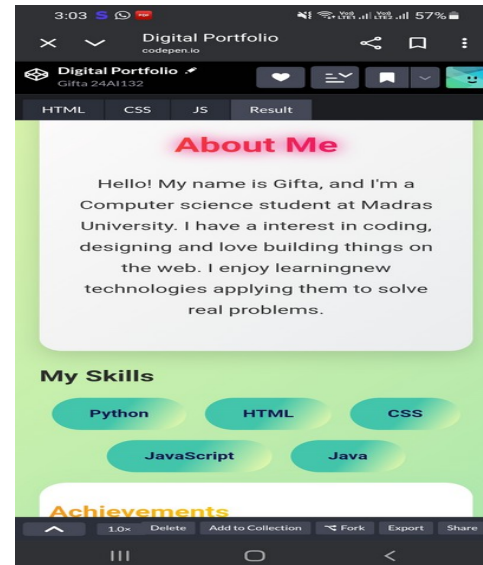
3:03 S
57%
Digital Portfolio
codepen.io
Digital Portfolio
Gifta 24AI132
HTML CSS JS Result

About Me

Hello! My name is Gifta, and I'm a Computer science student at Madras University. I have a interest in coding, designing and love building things on the web. I enjoy learningnew technologies applying them to solve real problems.

My Skills

Python HTML CSS
JavaScript Java

Achievements

1.0× Delete Add to Collection Fork Export Share